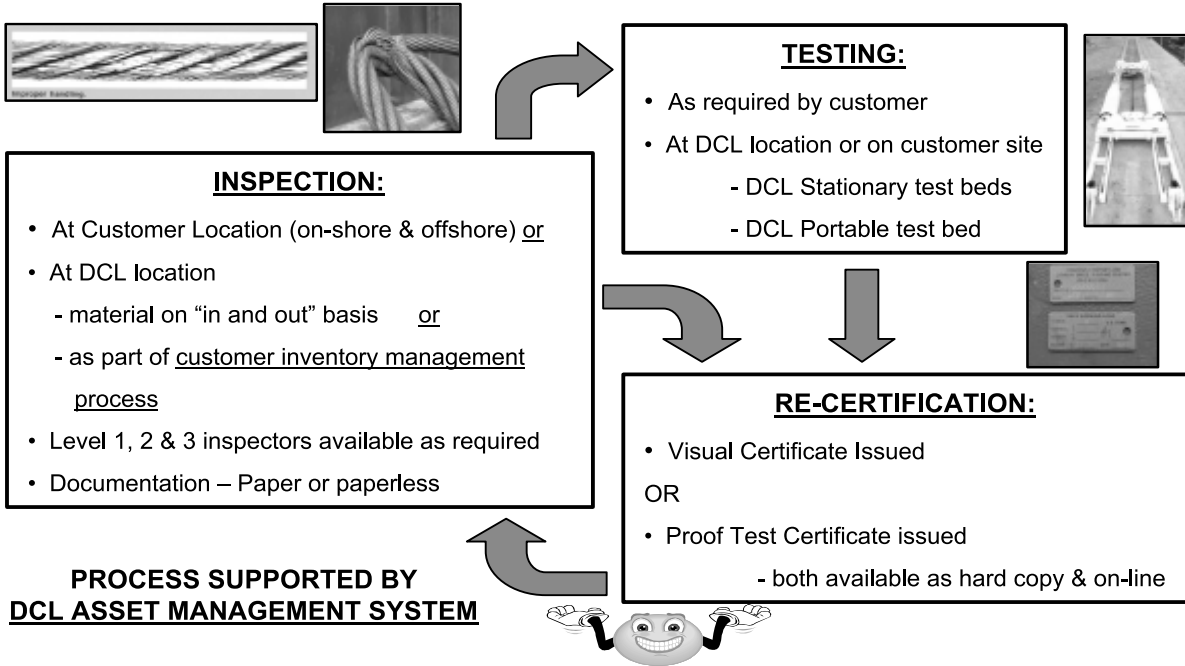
Improper handling.

TESTING:

• As required by customer
• At DCL location or on customer site
- DCL Stationary test beds
- DCL Portable test bed

INSPECTION:

• At Customer Location (on-shore & offshore) or
• At DCL location
- material on "in and out" basis or
- as part of customer inventory management process
• Level 1, 2 & 3 inspectors available as required
• Documentation – Paper or paperless

RE-CERTIFICATION:

• Visual Certificate Issued
OR
• Proof Test Certificate issued
- both available as hard copy & on-line

PROCESS SUPPORTED BY
DCL ASSET MANAGEMENT SYSTEM